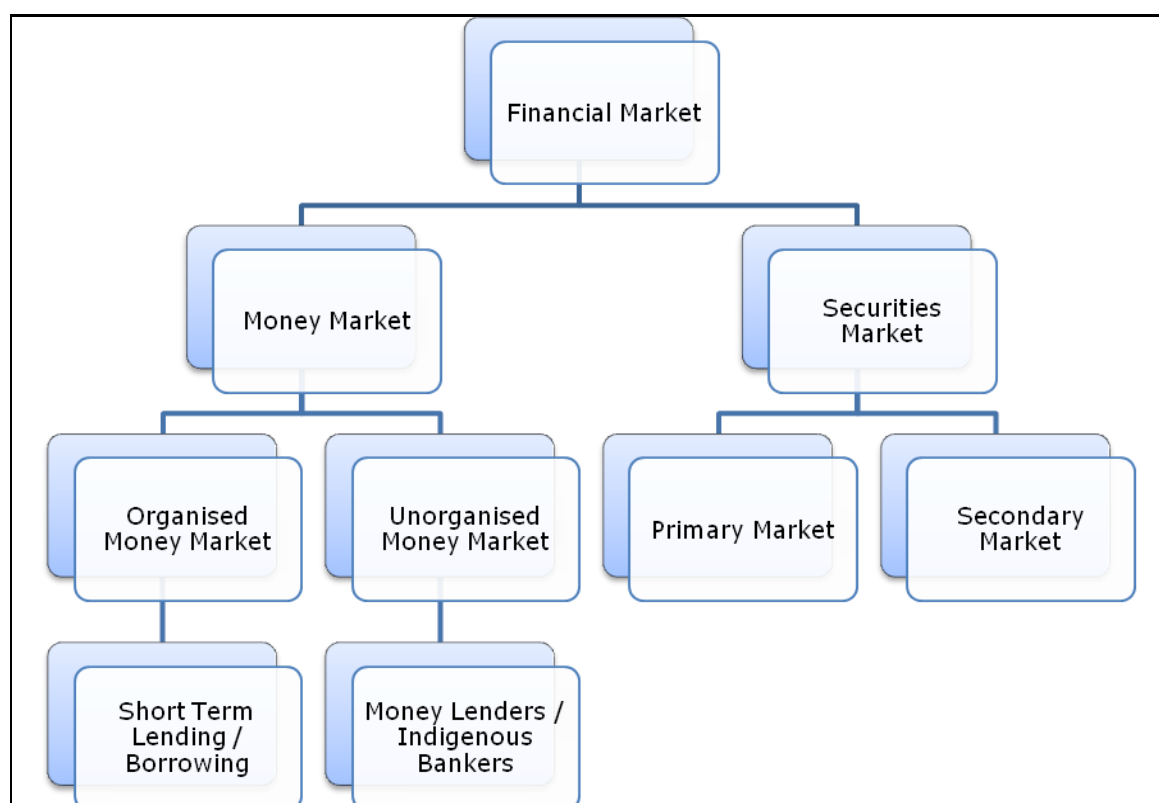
Financial Market

Money Market

Securities Market

Organised Money Market

Unorganised Money Market

Primary Market

Secondary Market

Short Term Lending / Borrowing

Money Lenders / Indigenous Bankers